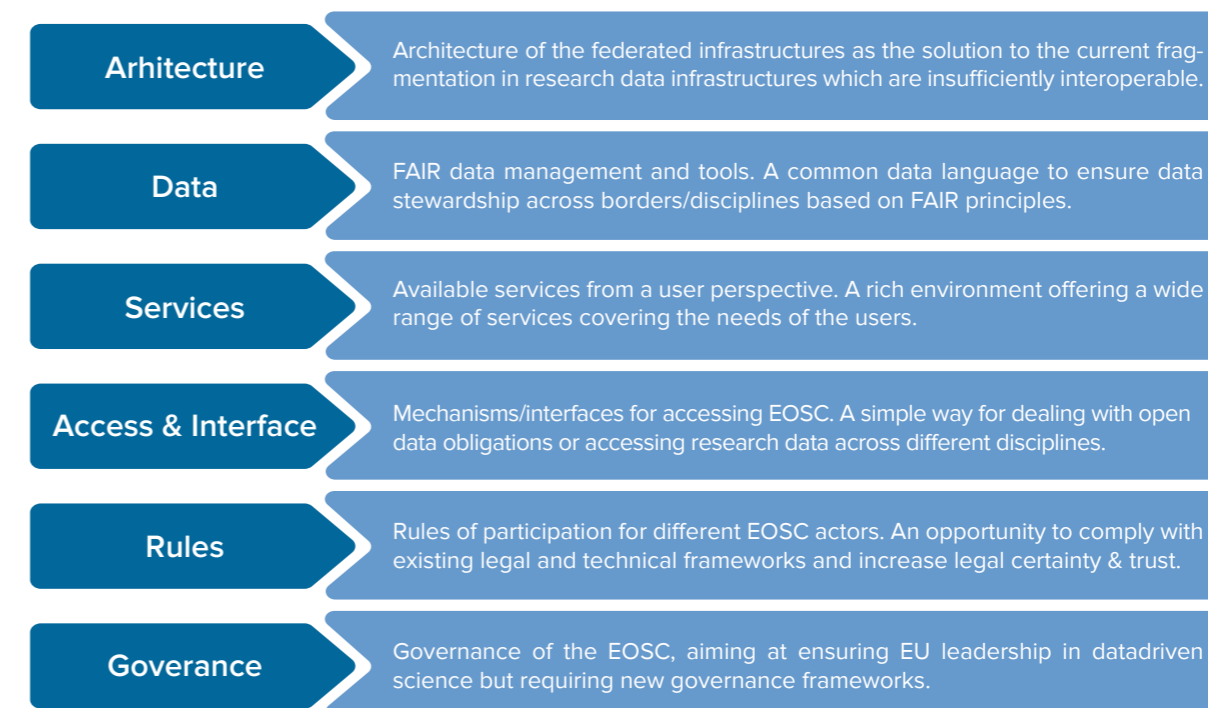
Arhitecture

Architecture of the federated infrastructures as the solution to the current fragmentation in research data infrastructures which are insufficiently interoperable.

Data

FAIR data management and tools. A common data language to ensure data stewardship across borders/disciplines based on FAIR principles.

Services

Available services from a user perspective. A rich environment offering a wide range of services covering the needs of the users.

Access & Interface

Mechanisms/interfaces for accessing EOSC. A simple way for dealing with open data obligations or accessing research data across different disciplines.

Rules

Rules of participation for different EOSC actors. An opportunity to comply with existing legal and technical frameworks and increase legal certainty & trust.

Goverance

Governance of the EOSC, aiming at ensuring EU leadership in datadriven science but requiring new governance frameworks.